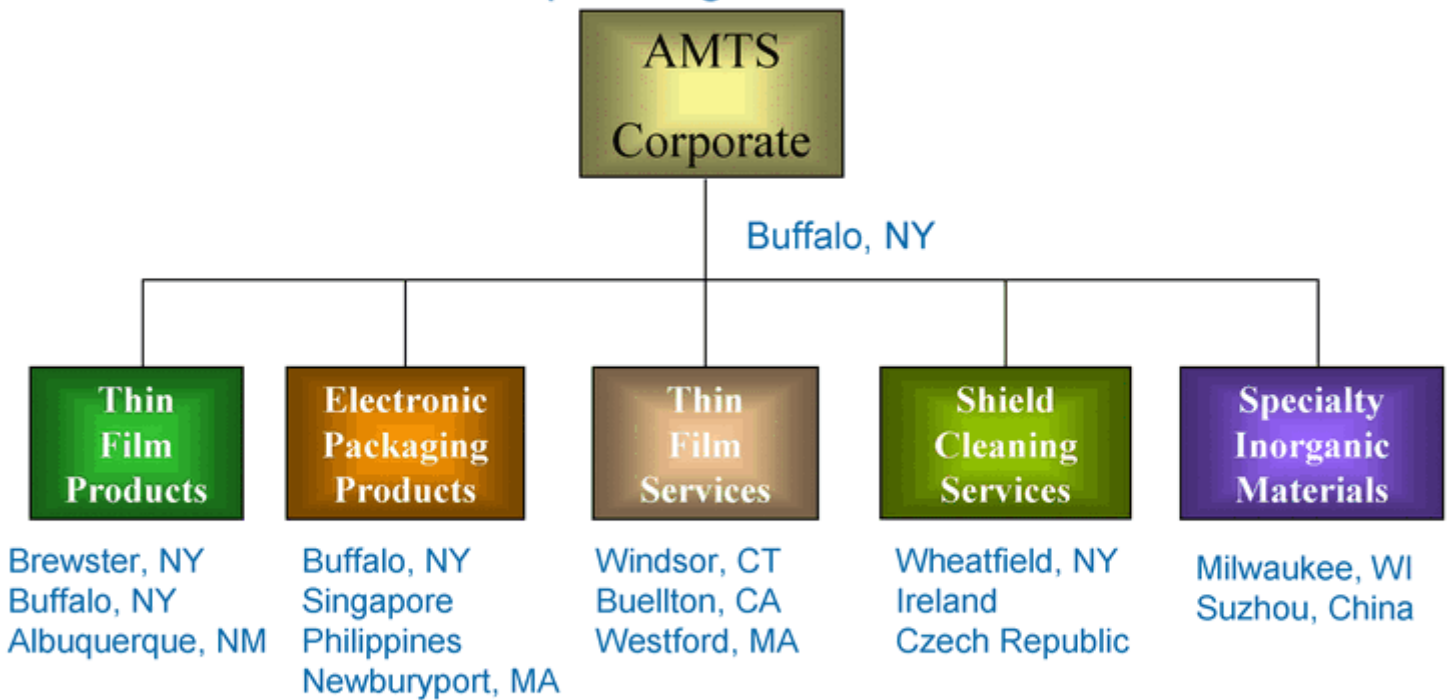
AMTS Corporate

Buffalo, NY

Thin Film Products

Brewster, NY
Buffalo, NY
Albuquerque, NM

Electronic Packaging Products

Buffalo, NY
Singapore
Philippines
Newburyport, MA

Thin Film Services

Windsor, CT
Buellton, CA
Westford, MA

Shield Cleaning Services

Wheatfield, NY
Ireland
Czech Republic

Specialty Inorganic Materials

Milwaukee, WI
Suzhou, China